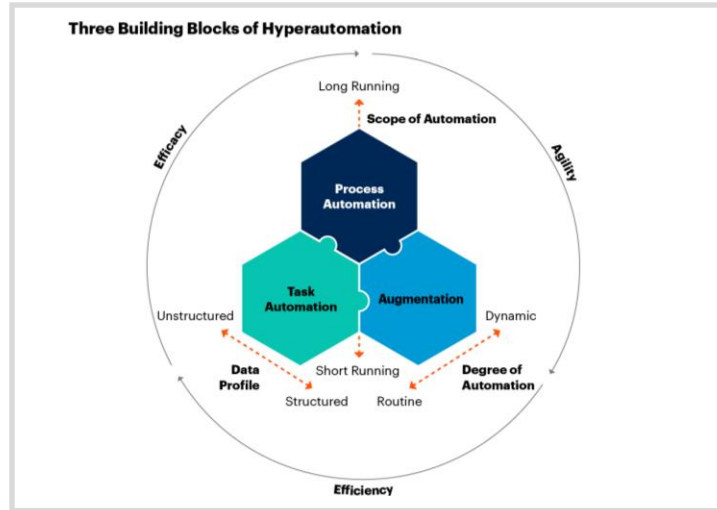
Three Building Blocks of Hyperautomation

Long Running

Scope of Automation

Efficacy

Agility

Process Automation

Task Automation

Augmentation

Unstructured

Dynamic

Data Profile

Short Running

Degree of Automation

Structured

Routine

Efficiency